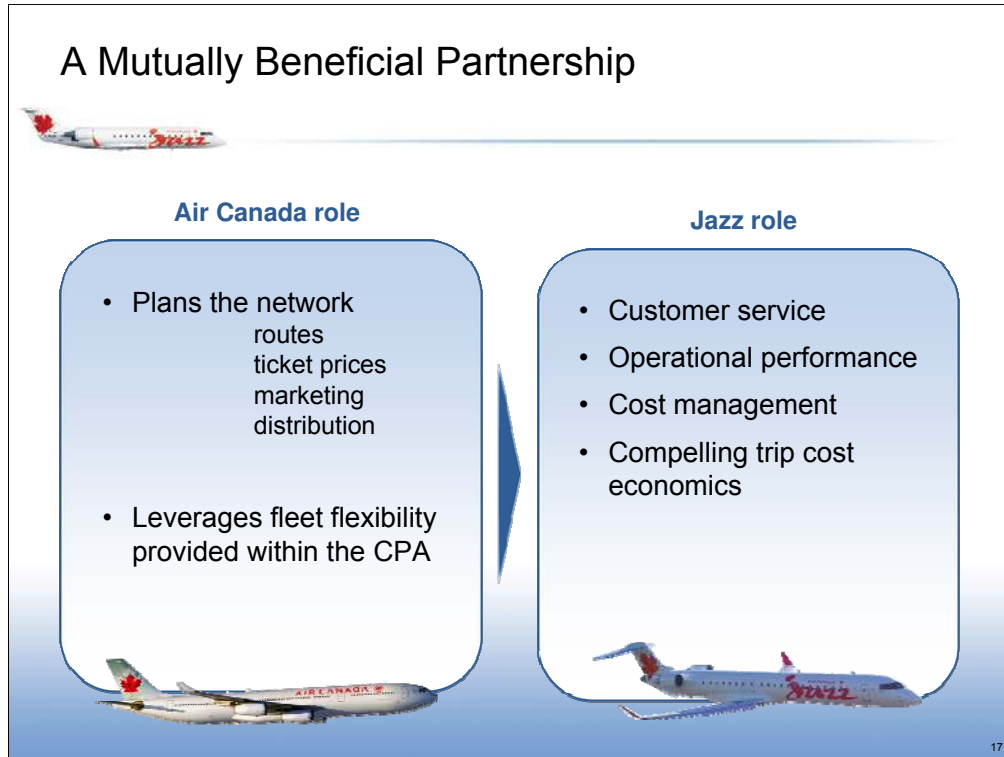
A Mutually Beneficial Partnership

Jazz

Air Canada role

- Plans the network
  routes
  ticket prices
  marketing
  distribution

- Leverages fleet flexibility provided within the CPA

AIR CANADA

Jazz role

- Customer service
- Operational performance
- Cost management
- Compelling trip cost economics

Jazz

17